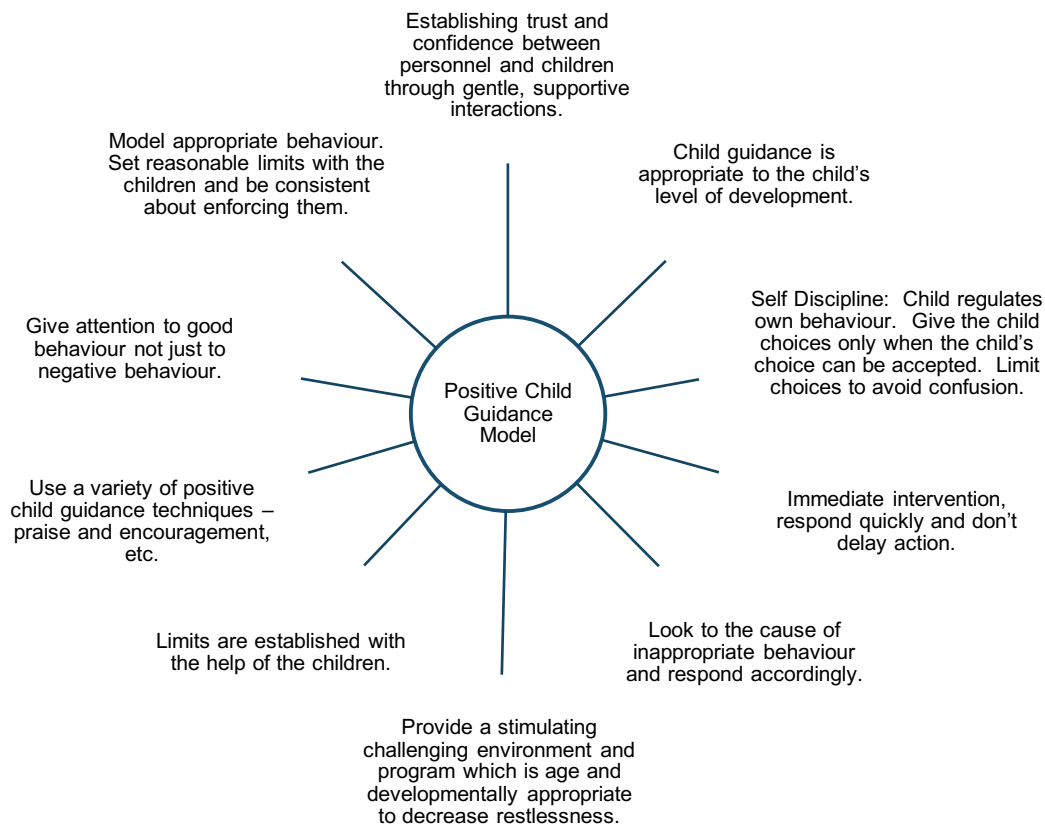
Positive Child Guidance Model

Establishing trust and confidence between personnel and children through gentle, supportive interactions.

Child guidance is appropriate to the child's level of development.

Self Discipline: Child regulates own behaviour. Give the child choices only when the child's choice can be accepted. Limit choices to avoid confusion.

Immediate intervention, respond quickly and don't delay action.

Look to the cause of inappropriate behaviour and respond accordingly.

Provide a stimulating challenging environment and program which is age and developmentally appropriate to decrease restlessness.

Limits are established with the help of the children.

Use a variety of positive child guidance techniques – praise and encouragement, etc.

Give attention to good behaviour not just to negative behaviour.

Model appropriate behaviour. Set reasonable limits with the children and be consistent about enforcing them.